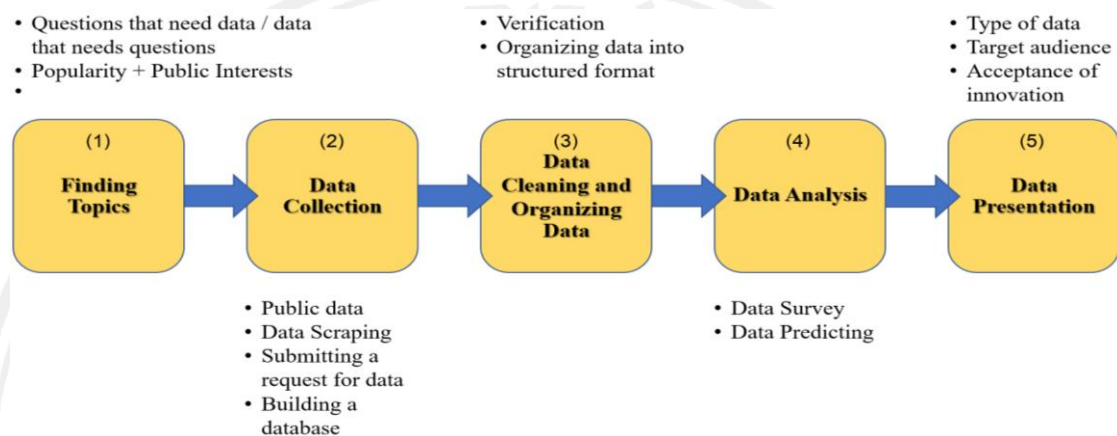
• Questions that need data / data that needs questions
• Popularity + Public Interests
•

(1)
Finding Topics

• Public data
• Data Scraping
• Submitting a request for data
• Building a database

(2)
Data Collection

• Verification
• Organizing data into structured format

(3)
Data Cleaning and Organizing Data

(4)
Data Analysis

• Data Survey
• Data Predicting

• Type of data
• Target audience
• Acceptance of innovation

(5)
Data Presentation